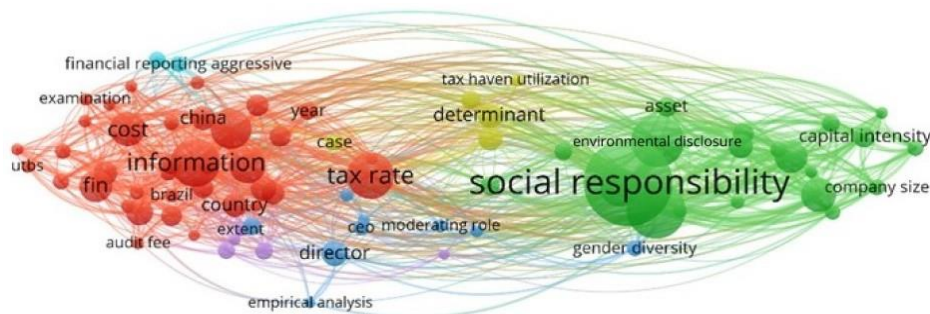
financial reporting aggressive
examination
china
year
cost
information
utbs
fin
brazil
country
extent
audit fee
case
tax rate
ceo
moderating role
director
empirical analysis
tax haven utilization
determinant
asset
environmental disclosure
capital intensity
social responsibility
company size
gender diversity